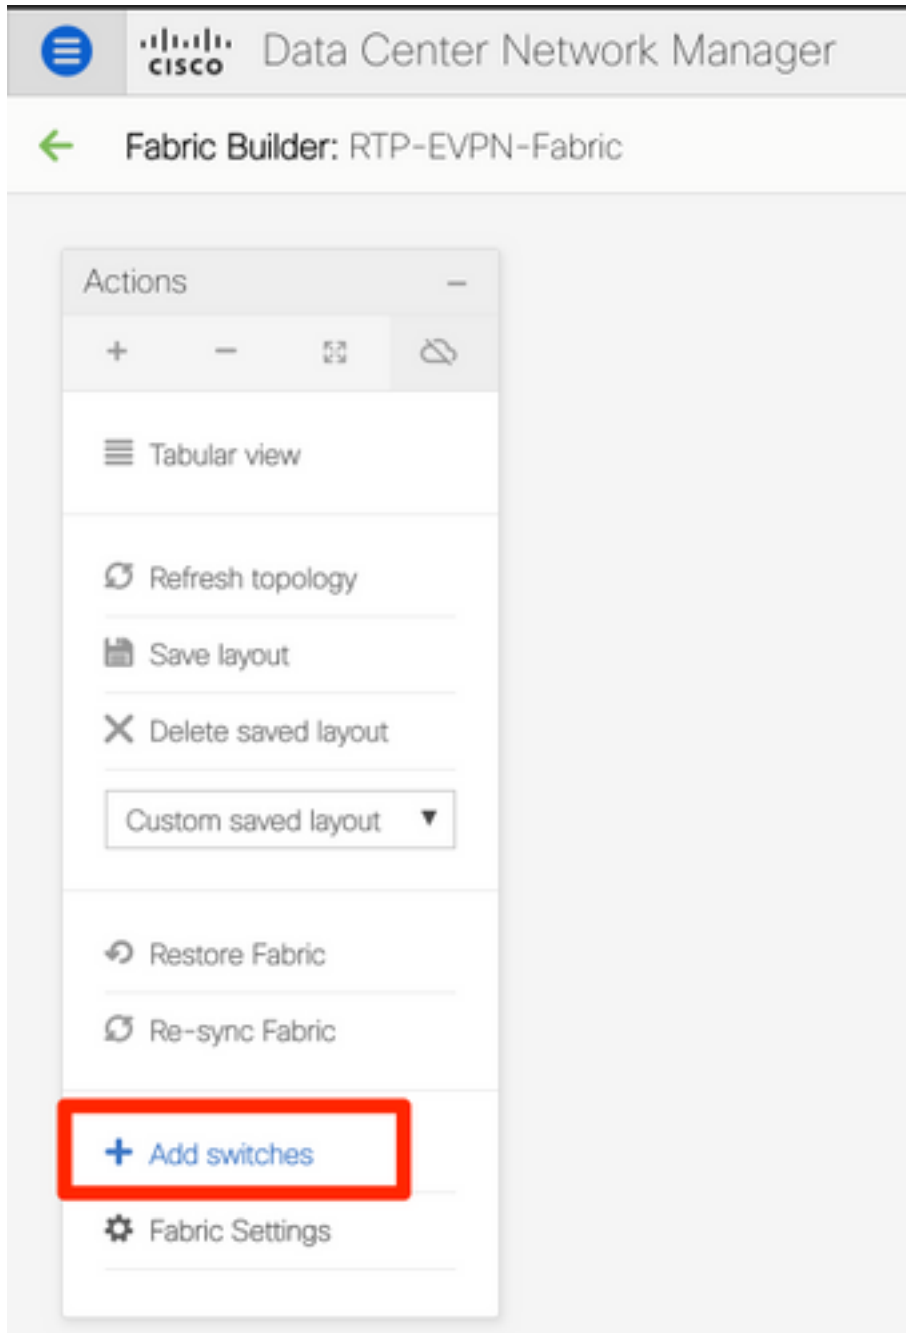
cisco Data Center Network Manager

Fabric Builder: RTP-EVPN-Fabric

Actions –

+ –

Tabular view

Refresh topology

Save layout

Delete saved layout

Custom saved layout ▼

Restore Fabric

Re-sync Fabric

+ Add switches

Fabric Settings